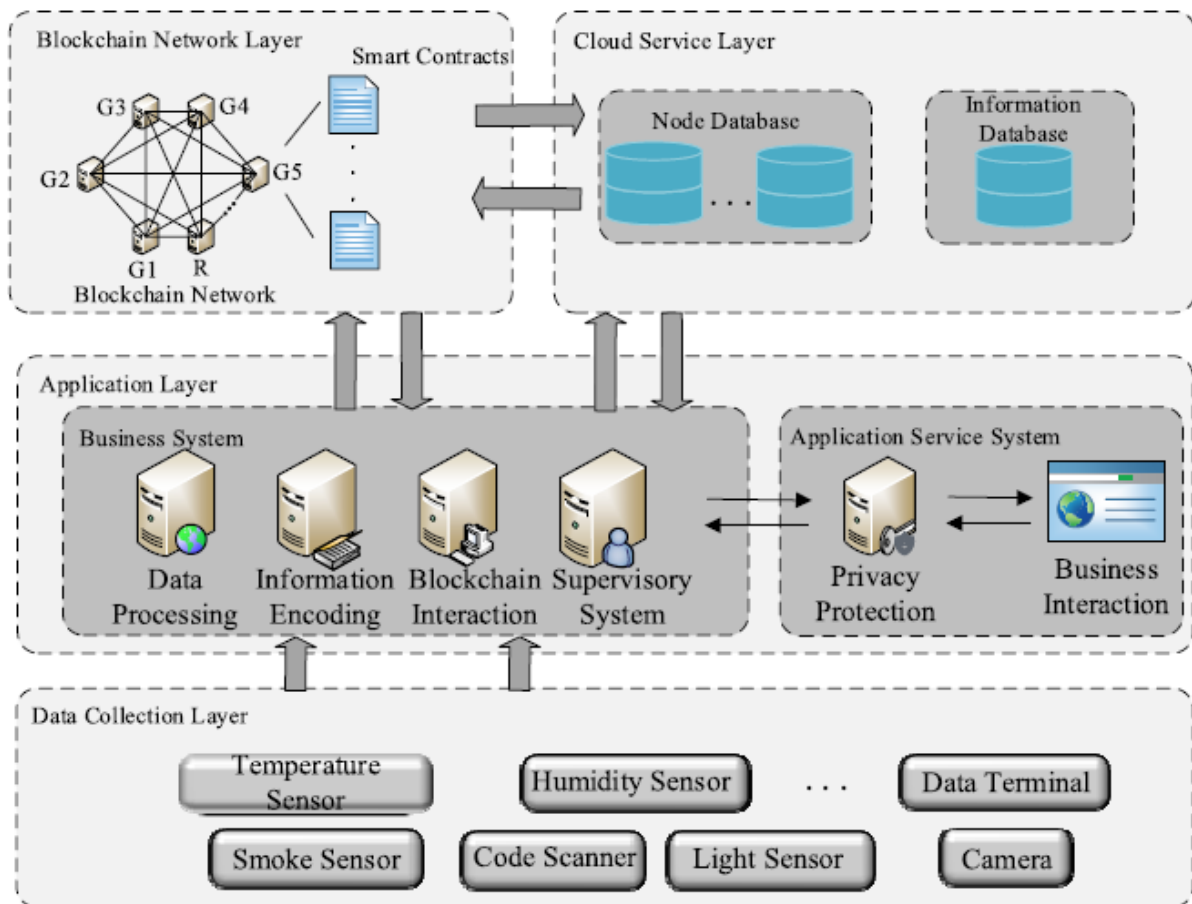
Blockchain Network Layer

Smart Contracts

G3 G4 G2 G5 G1 R

Blockchain Network

Cloud Service Layer

Node Database

Information Database

Application Layer

Business System

Data Processing

Information Encoding

Blockchain Interaction

Supervisory System

Application Service System

Privacy Protection

Business Interaction

Data Collection Layer

Temperature Sensor

Humidity Sensor

. . .

Data Terminal

Smoke Sensor

Code Scanner

Light Sensor

Camera